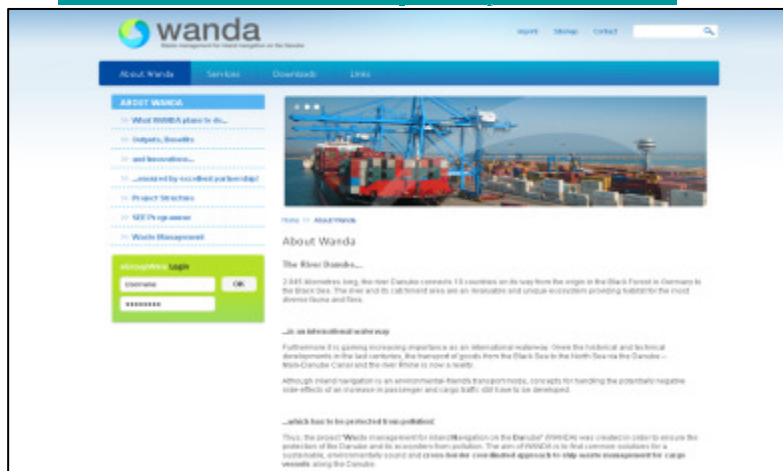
wanda
Waste management for inland navigation on the Danube

Imprint Sitemap Contact

About Wanda Services Downloads Links

ABOUT WANDA
What WANDA plans to do...
Outputs, Benefits
and Innovations...
...ensured by excellent partnership!
Project Structure
SEE Programme
Waste Management

eGroupWare Login
Username
OK
*********

Home >> About Wanda

About Wanda

The River Danube...

2.845 kilometres long, the river Danube connects 10 countries on its way from the origin in the Black Forest in Germany to the Black Sea. The river and its catchment area are an invaluable and unique ecosystem providing habitat for the most diverse fauna and flora.

...is an international waterway

Furthermore it is gaining increasing importance as an international waterway. Given the historical and technical developments in the last centuries, the transport of goods from the Black Sea to the North Sea via the Danube – Main-Danube Canal and the river Rhine is now a reality.

Although inland navigation is an environmental-friendly transport mode, concepts for handling the potentially negative side-effects of an increase in passenger and cargo traffic still have to be developed.

...which has to be protected from pollution!

Thus, the project "Waste management for Inland Navigation on the Danube" (WANDA) was created in order to ensure the protection of the Danube and its ecosystem from pollution. The aim of WANDA is to find common solutions for a sustainable, environmentally sound and cross-border coordinated approach to ship waste management for cargo vessels along the Danube.